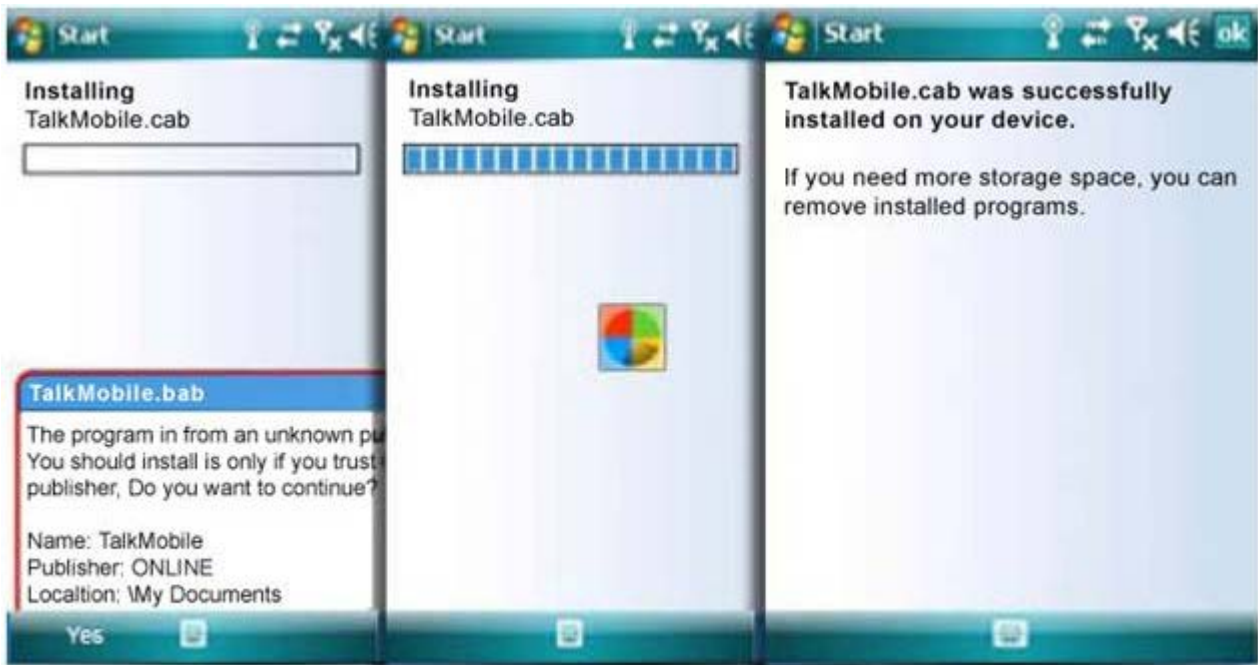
Start

Installing
TalkMobile.cab

TalkMobile.bab

The program in from an unknown pu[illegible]
You should install is only if you trust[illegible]
publisher, Do you want to continue?

Name: TalkMobile
Publisher: ONLINE
Localtion: \My Documents

Yes

Start

Installing
TalkMobile.cab

Start

ok

TalkMobile.cab was successfully installed on your device.

If you need more storage space, you can remove installed programs.